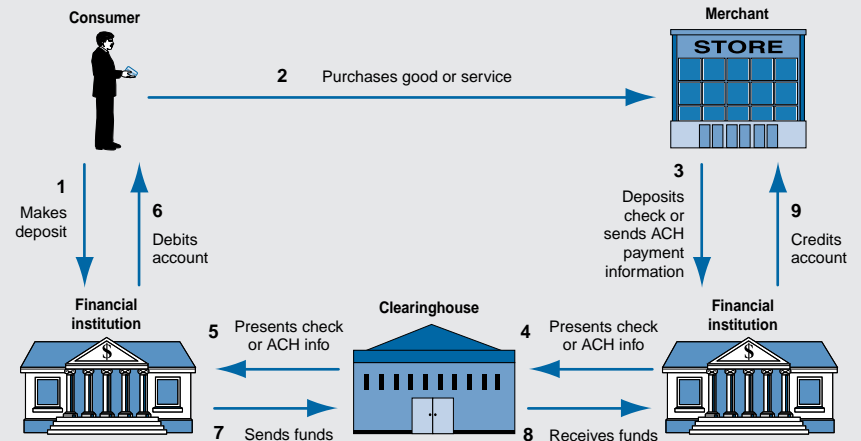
Consumer

Merchant

STORE

2 Purchases good or service

1 Makes deposit

6 Debits account

3 Deposits check or sends ACH payment information

9 Credits account

Financial institution

Clearinghouse

Financial institution

5 Presents check or ACH info

4 Presents check or ACH info

$

$

7 Sends funds

8 Receives funds